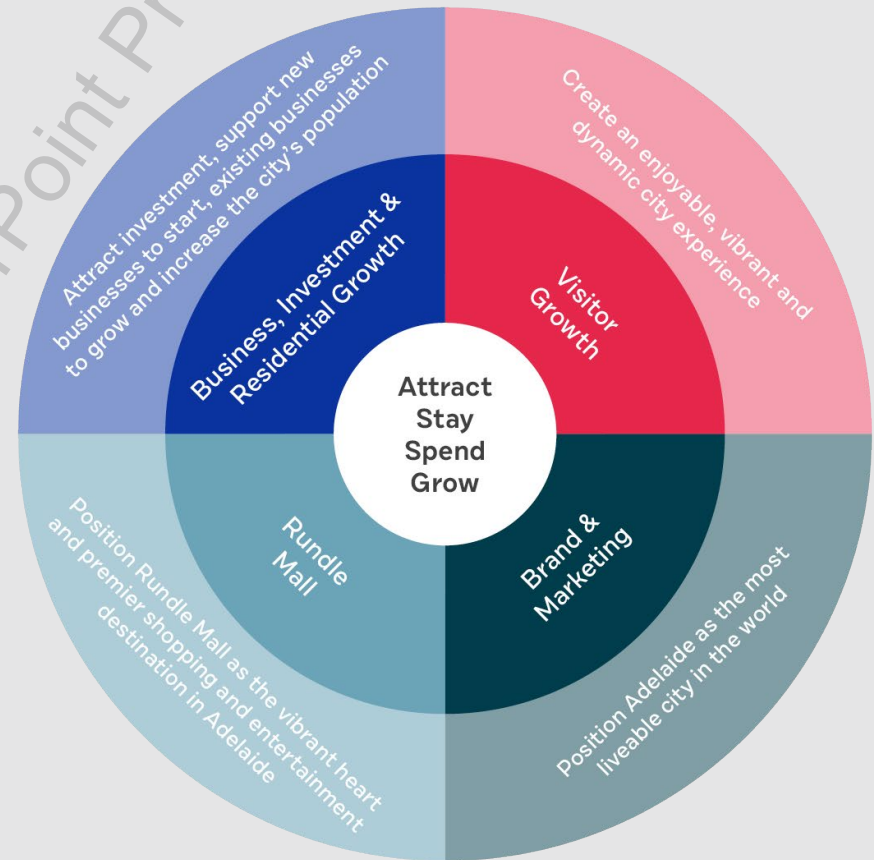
Attract
Stay
Spend
Grow

Business, Investment & Residential Growth

Attract investment, support new businesses to start, existing businesses to grow and increase the city's population

Visitor Growth

Create an enjoyable, vibrant and dynamic city experience

Rundle Mall

Position Rundle Mall as the vibrant heart and premier shopping and entertainment destination in Adelaide

Brand & Marketing

Position Adelaide as the most liveable city in the world

Point Pr